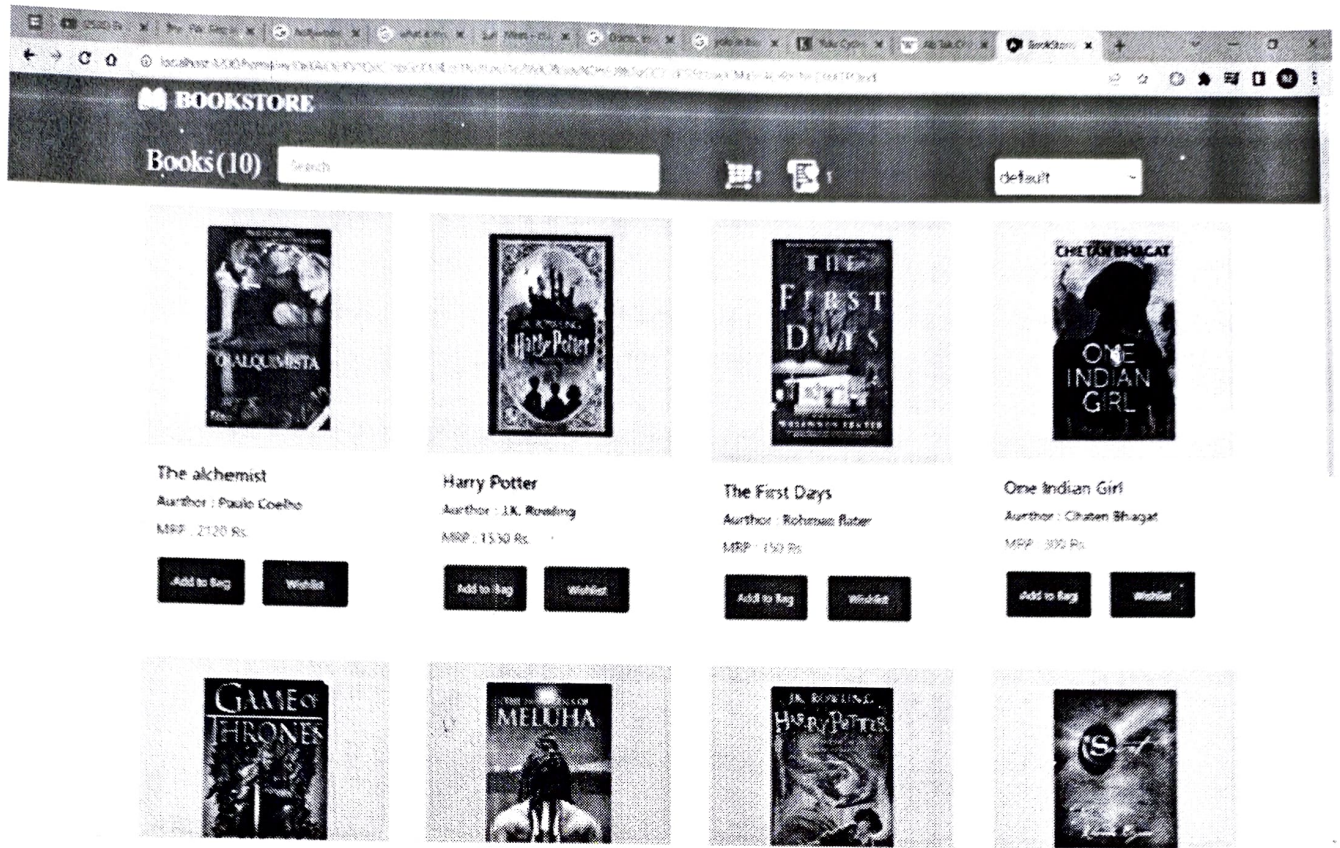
BOOKSTORE

Books(10) Search

1 1

default

O ALQUIMISTA

The alchemist
Aurthor : Paulo Coelho
MRP : 2120 Rs

Add to Bag
Wishlist

Harry Potter

Harry Potter
Aurthor : J.K. Rowling
MRP : 1530 Rs

Add to Bag
Wishlist

THE FIRST DAYS

The First Days
Aurthor : Rohman Rater
MRP : 150 Rs

Add to Bag
Wishlist

CHETAN BHAGAT
ONE INDIAN GIRL

One Indian Girl
Aurthor : Chaten Bhagat
MRP : 300 Rs

Add to Bag
Wishlist

GAME OF THRONES

MELUHA

J.K. ROWLING
HARRY POTTER